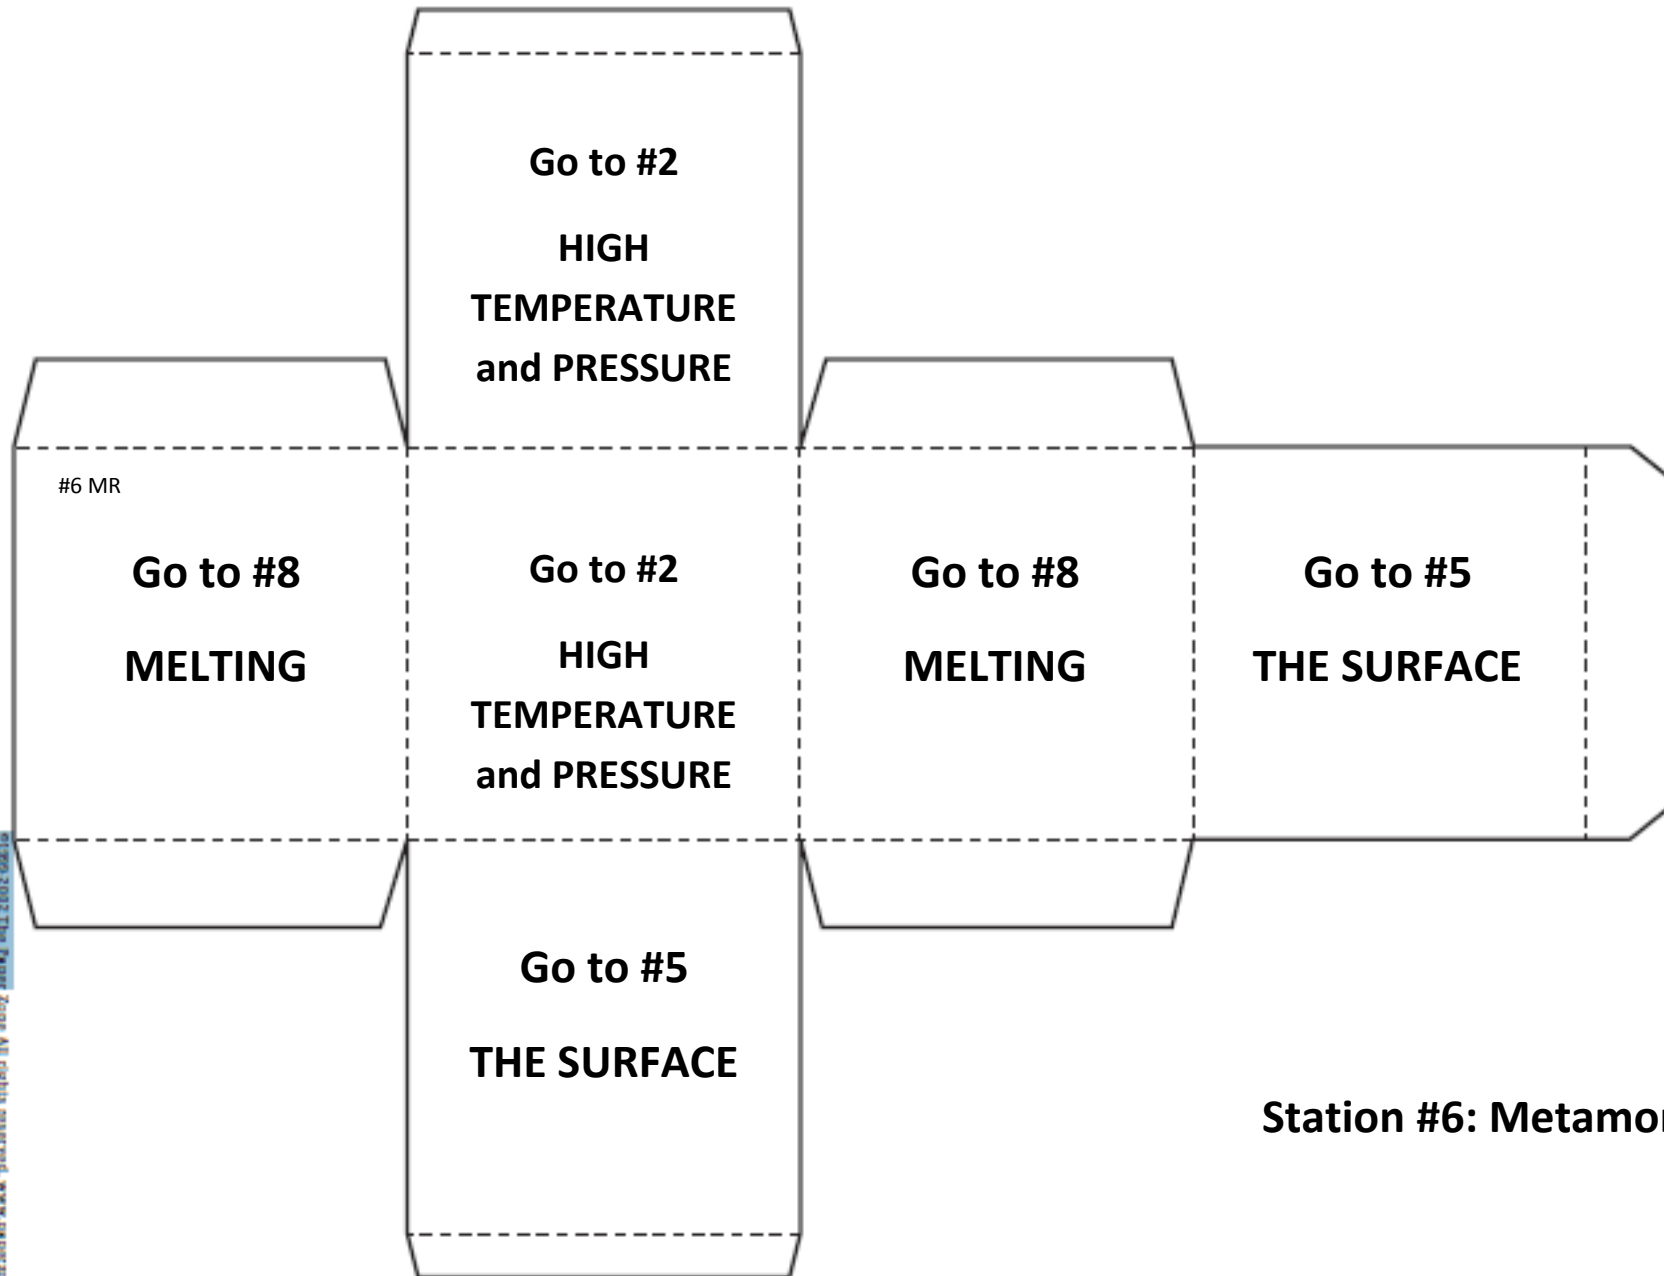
Go to #2

HIGH TEMPERATURE and PRESSURE

#6 MR

Go to #8

MELTING

Go to #2

HIGH TEMPERATURE and PRESSURE

Go to #8

MELTING

Go to #5

THE SURFACE

Go to #5

THE SURFACE

Station #6: Metamor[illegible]

©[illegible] The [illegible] Zone All rights reserved. www.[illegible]